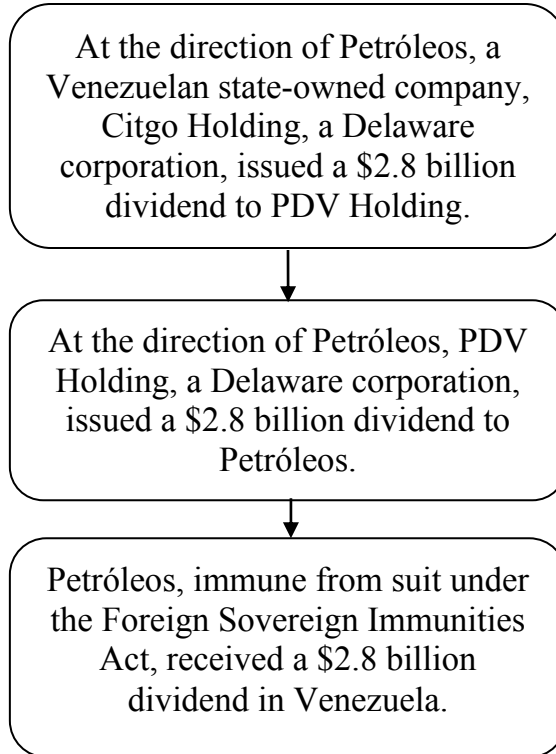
At the direction of Petróleos, a Venezuelan state-owned company, Citgo Holding, a Delaware corporation, issued a \$2.8 billion dividend to PDV Holding.

At the direction of Petróleos, PDV Holding, a Delaware corporation, issued a \$2.8 billion dividend to Petróleos.

Petróleos, immune from suit under the Foreign Sovereign Immunities Act, received a \$2.8 billion dividend in Venezuela.